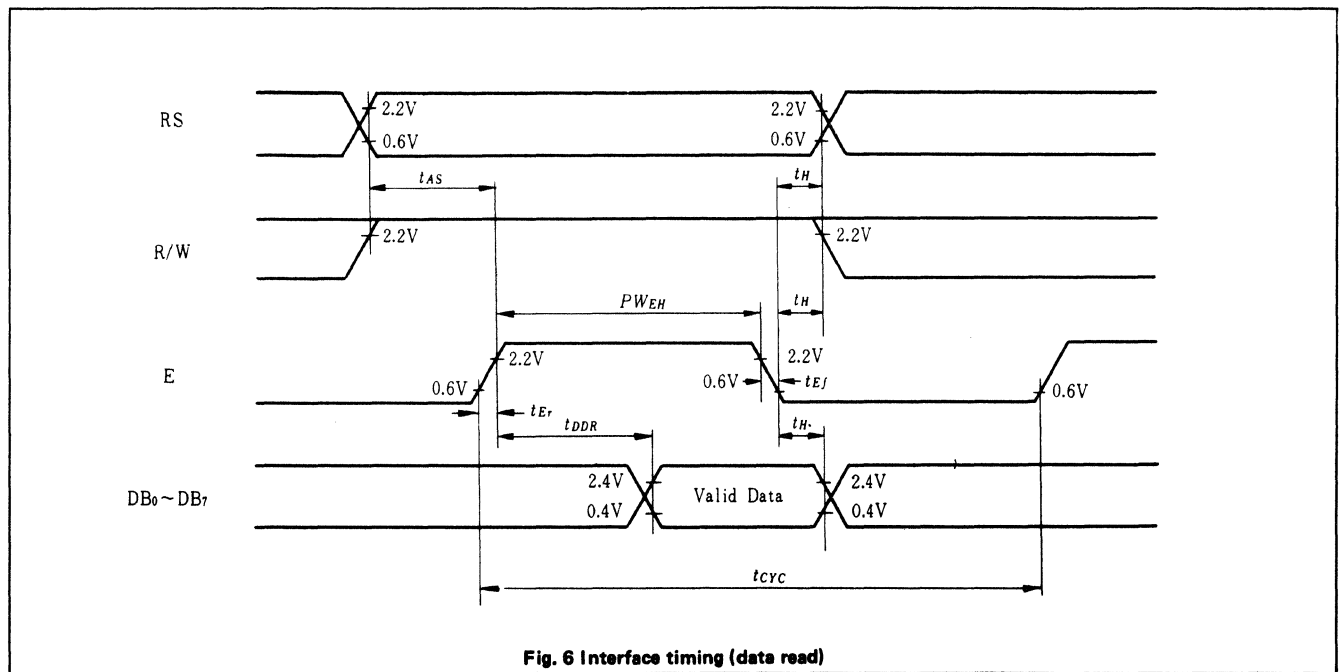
RS

2.2V
0.6V

2.2V
0.6V

$t_{AS}$

$t_H$

R/W

2.2V

2.2V

$PW_{EH}$

$t_H$

E

2.2V

2.2V

0.6V

0.6V

$t_{Ef}$

0.6V

$t_{Er}$

$t_{DDR}$

$t_H$

$DB_0 \sim DB_7$

2.4V
0.4V

Valid Data

2.4V
0.4V

$t_{CYC}$

Fig. 6 Interface timing (data read)